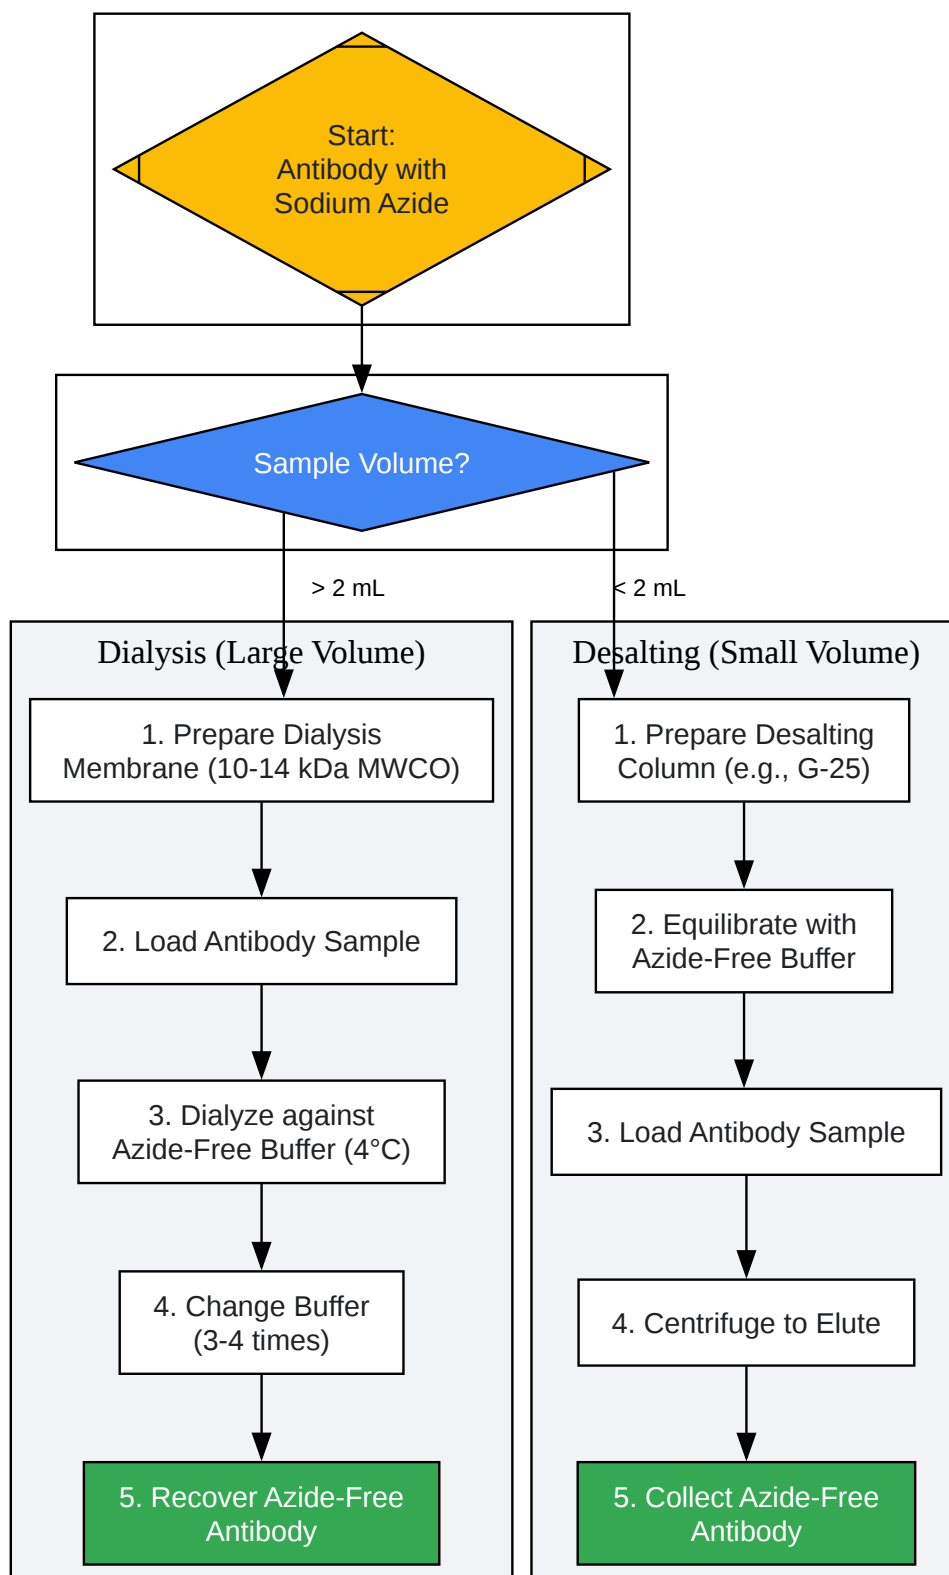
Start:
Antibody with
Sodium Azide

Sample Volume?

> 2 mL

< 2 mL

Dialysis (Large Volume)

1. Prepare Dialysis Membrane (10-14 kDa MWCO)

2. Load Antibody Sample

3. Dialyze against Azide-Free Buffer (4°C)

4. Change Buffer (3-4 times)

5. Recover Azide-Free Antibody

Desalting (Small Volume)

1. Prepare Desalting Column (e.g., G-25)

2. Equilibrate with Azide-Free Buffer

3. Load Antibody Sample

4. Centrifuge to Elute

5. Collect Azide-Free Antibody